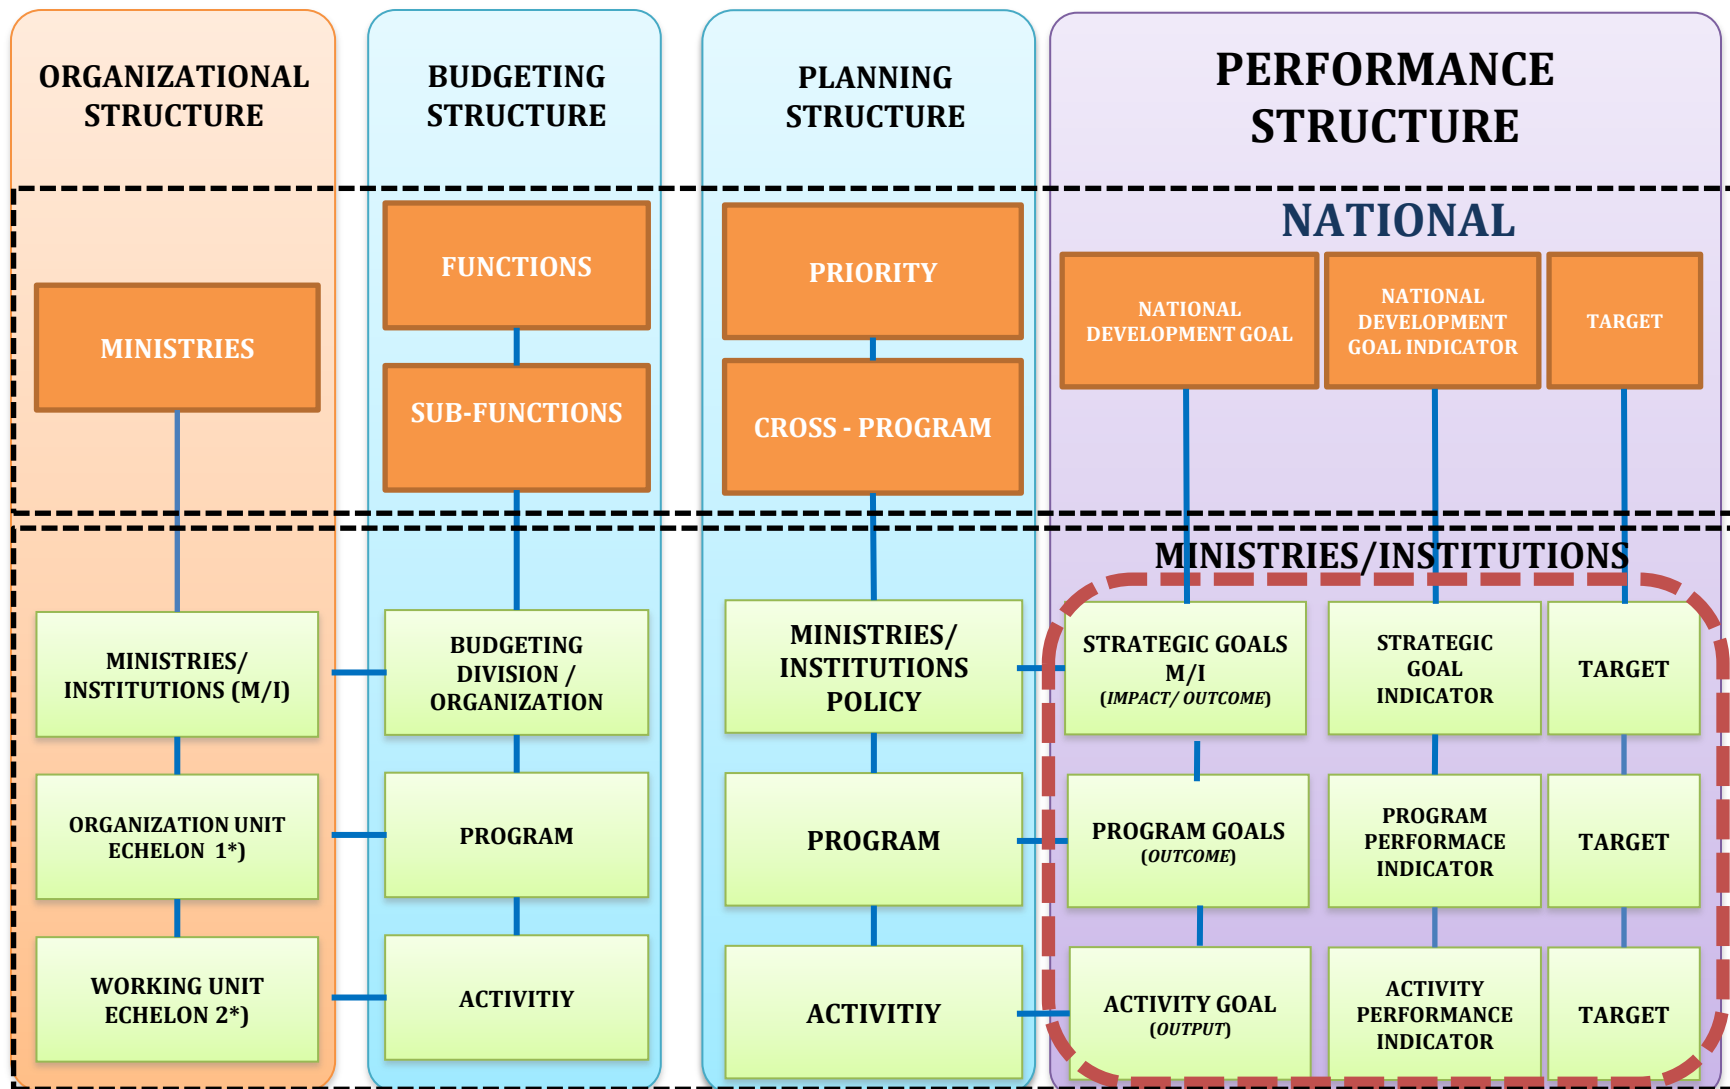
ORGANIZATIONAL STRUCTURE

BUDGETING STRUCTURE

PLANNING STRUCTURE

PERFORMANCE STRUCTURE

NATIONAL

MINISTRIES

FUNCTIONS

SUB-FUNCTIONS

PRIORITY

CROSS - PROGRAM

NATIONAL DEVELOPMENT GOAL

NATIONAL DEVELOPMENT GOAL INDICATOR

TARGET

MINISTRIES/INSTITUTIONS

MINISTRIES/ INSTITUTIONS (M/I)

BUDGETING DIVISION / ORGANIZATION

MINISTRIES/ INSTITUTIONS POLICY

STRATEGIC GOALS M/I (IMPACT/ OUTCOME)

STRATEGIC GOAL INDICATOR

TARGET

ORGANIZATION UNIT ECHELON 1*)

PROGRAM

PROGRAM

PROGRAM GOALS (OUTCOME)

PROGRAM PERFORMACE INDICATOR

TARGET

WORKING UNIT ECHELON 2*)

ACTIVITIY

ACTIVITIY

ACTIVITY GOAL (OUTPUT)

ACTIVITY PERFORMANCE INDICATOR

TARGET